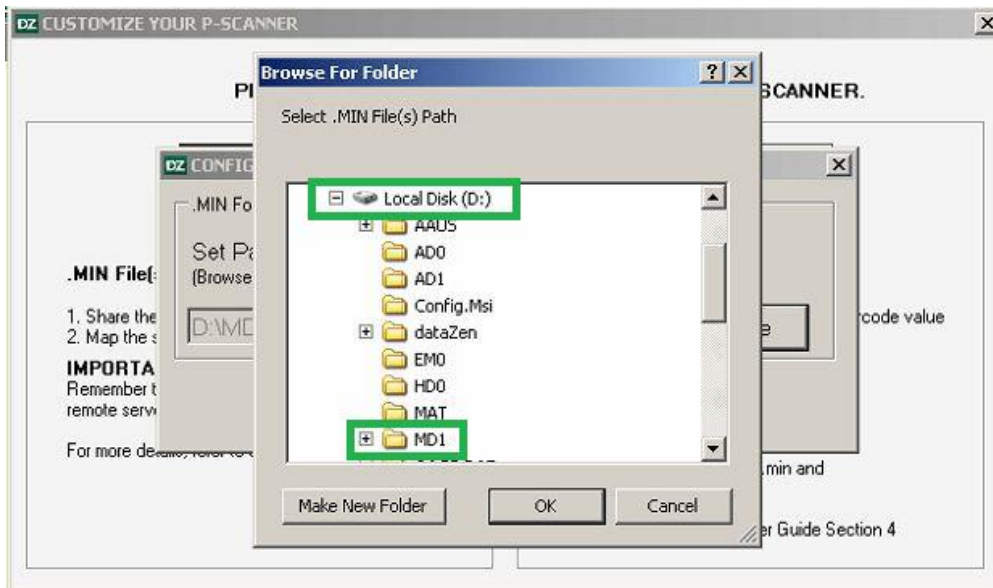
DZ CUSTOMIZE YOUR P-SCANNER

PI

SCANNER.

DZ CONFIG

.MIN Fo

Set Pa
(Browse

D:\MD

.MIN File(

1. Share the
2. Map the s

IMPORTA
Remember t
remote serv

For more de

rcode value

.min and

er Guide Section 4

Browse For Folder

Select .MIN File(s) Path

Local Disk (D:)
AAUS
AD0
AD1
Config.Msi
dataZen
EM0
HD0
MAT
MD1

Make New Folder

OK

Cancel